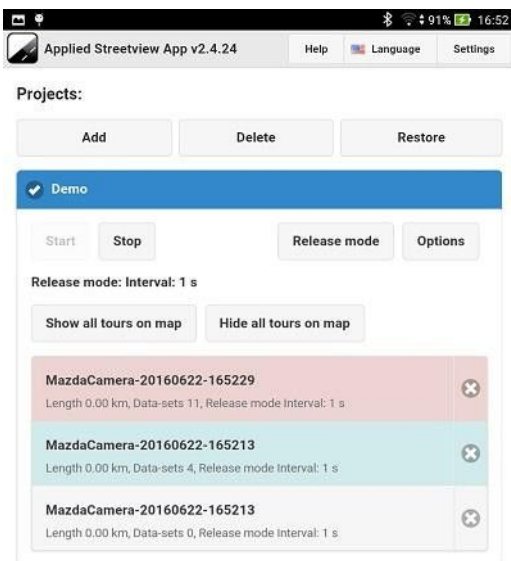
91% 16:52

Applied Streetview App v2.4.24

Help

Language

Settings

Projects:

Add

Delete

Restore

Demo

Start

Stop

Release mode

Options

Release mode: Interval: 1 s

Show all tours on map

Hide all tours on map

MazdaCamera-20160622-165229
Length 0.00 km, Data-sets 11, Release mode Interval: 1 s

MazdaCamera-20160622-165213
Length 0.00 km, Data-sets 4, Release mode Interval: 1 s

MazdaCamera-20160622-165213
Length 0.00 km, Data-sets 0, Release mode Interval: 1 s